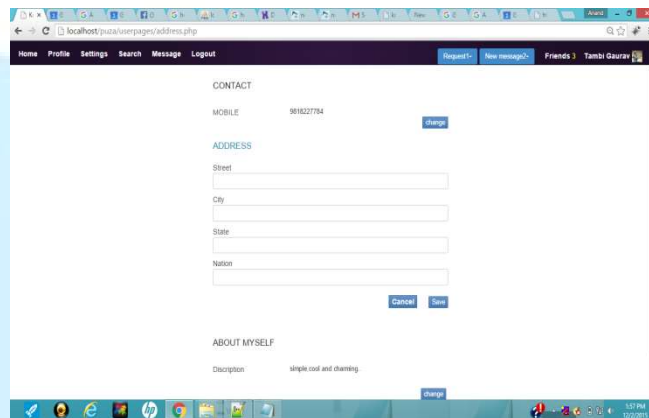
Anand

localhost/puza/userpages/address.php

Home Profile Settings Search Message Logout

Request1- New message2- Friends 3 Tambi Gaurav

CONTACT

MOBILE 9818227784

change

ADDRESS

Street

City

State

Nation

Cancel Save

ABOUT MYSELF

Description simple,cool and charming.

change

5:57 PM